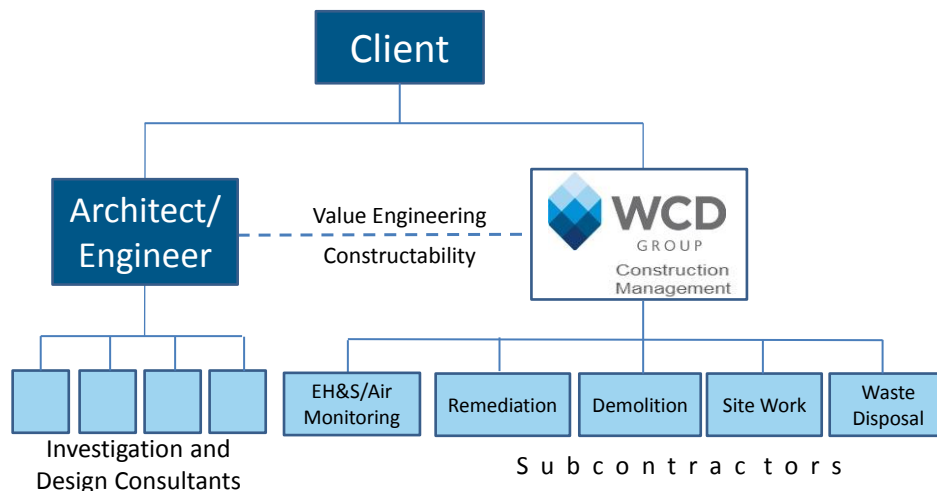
Client

Architect/ Engineer

Value Engineering

Constructability

WCD GROUP

Construction Management

Investigation and Design Consultants

EH&S/Air Monitoring

Remediation

Demolition

Site Work

Waste Disposal

S u b c o n t r a c t o r s